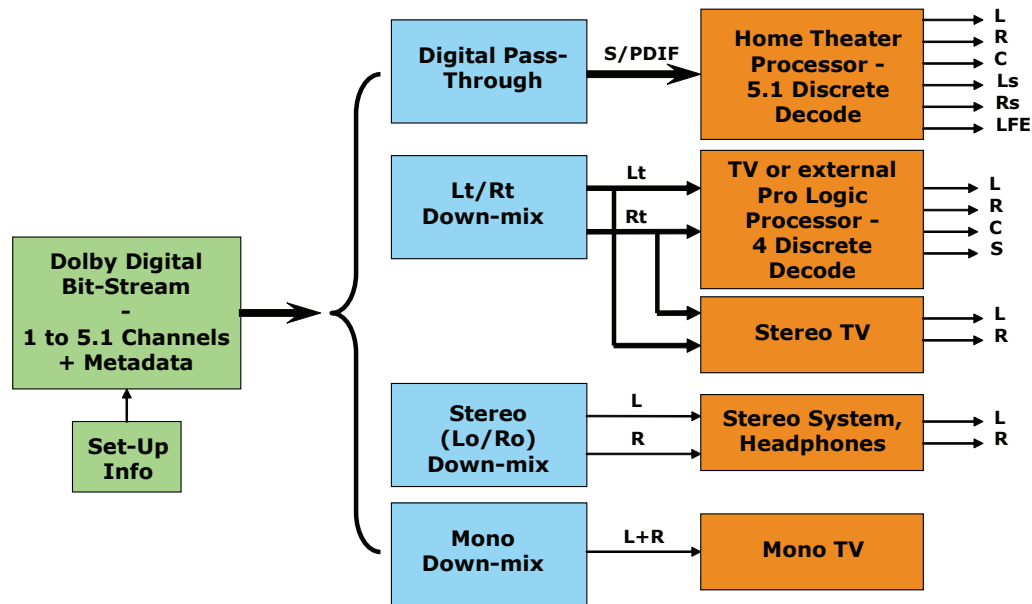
Dolby Digital Bit-Stream - 1 to 5.1 Channels + Metadata

Set-Up Info

Digital Pass-Through

S/PDIF

Home Theater Processor - 5.1 Discrete Decode

L
R
C
Ls
Rs
LFE

Lt/Rt Down-mix

Lt

Rt

TV or external Pro Logic Processor - 4 Discrete Decode

L
R
C
S

Stereo TV

L
R

Stereo (Lo/Ro) Down-mix

L

R

Stereo System, Headphones

L
R

Mono Down-mix

L+R

Mono TV